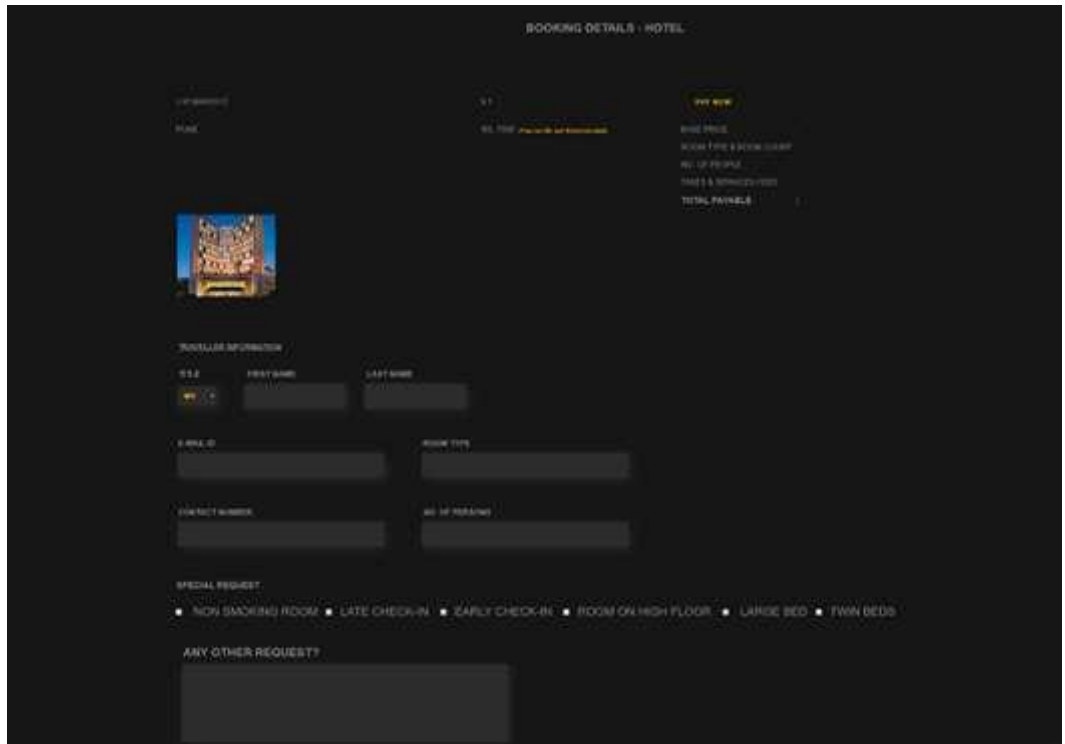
BOOKING DETAILS - HOTEL

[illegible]

PUNE

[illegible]

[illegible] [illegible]

PAY NOW

BASE PRICE

ROOM TYPE & ROOM COUNT

NO. OF PEOPLE

TAXES & SERVICES FEES

TOTAL PAYABLE

TRAVELLER INFORMATION

TITLE

FIRST NAME

LAST NAME

MR

E-MAIL ID

ROOM TYPE

CONTACT NUMBER

NO. OF PERSONS

SPECIAL REQUEST

NON SMOKING ROOM LATE CHECK-IN EARLY CHECK-IN ROOM ON HIGH FLOOR LARGE BED TWIN BEDS

ANY OTHER REQUEST?